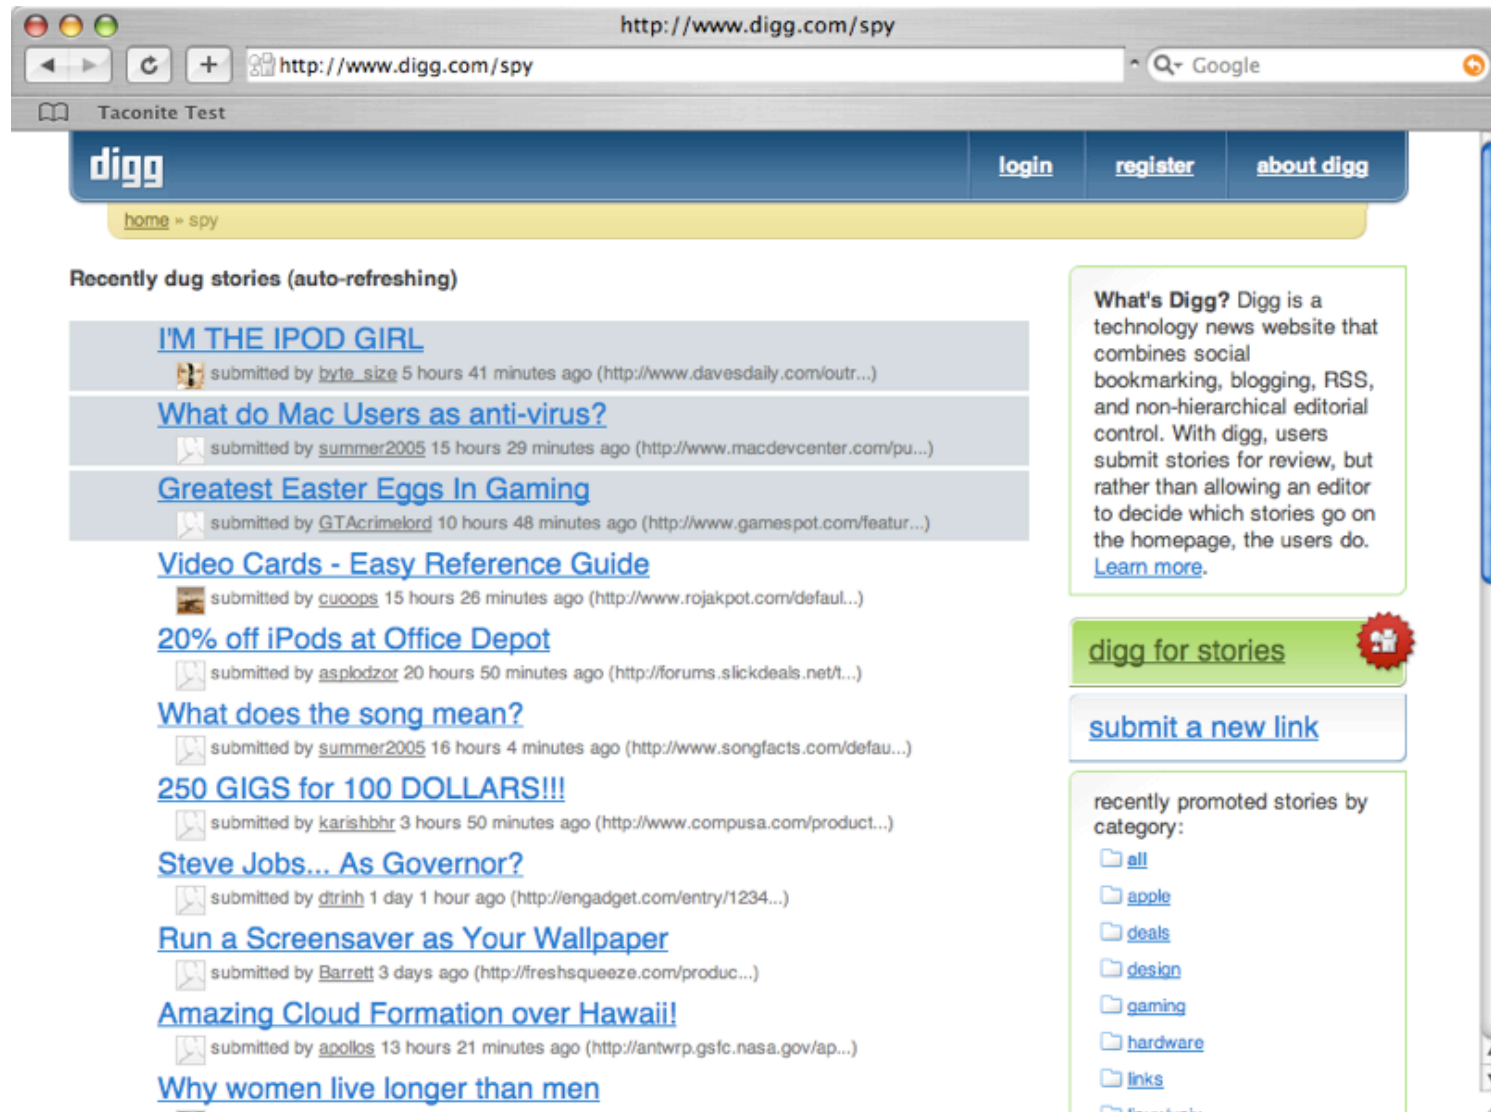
http://www.digg.com/spy

http://www.digg.com/spy

Google

Taconite Test

digg

login register about digg

home » spy

Recently dug stories (auto-refreshing)

I'M THE IPOD GIRL
submitted by byte_size 5 hours 41 minutes ago (http://www.davesdaily.com/outr...)

What do Mac Users as anti-virus?
submitted by summer2005 15 hours 29 minutes ago (http://www.macdevcenter.com/pu...)

Greatest Easter Eggs In Gaming
submitted by GTAcrimelord 10 hours 48 minutes ago (http://www.gamespot.com/featur...)

Video Cards - Easy Reference Guide
submitted by cuoops 15 hours 26 minutes ago (http://www.rojakpot.com/defaul...)

20% off iPods at Office Depot
submitted by asplodzor 20 hours 50 minutes ago (http://forums.slickdeals.net/t...)

What does the song mean?
submitted by summer2005 16 hours 4 minutes ago (http://www.songfacts.com/defau...)

250 GIGS for 100 DOLLARS!!!
submitted by karishbhr 3 hours 50 minutes ago (http://www.compusa.com/product...)

Steve Jobs... As Governor?
submitted by dtrinh 1 day 1 hour ago (http://engadget.com/entry/1234...)

Run a Screensaver as Your Wallpaper
submitted by Barrett 3 days ago (http://freshsqueeze.com/produc...)

Amazing Cloud Formation over Hawaii!
submitted by apollos 13 hours 21 minutes ago (http://antwrp.gsfc.nasa.gov/ap...)

Why women live longer than men

What's Digg? Digg is a technology news website that combines social bookmarking, blogging, RSS, and non-hierarchical editorial control. With digg, users submit stories for review, but rather than allowing an editor to decide which stories go on the homepage, the users do. Learn more.

digg for stories

submit a new link

recently promoted stories by category:

all
apple
deals
design
gaming
hardware
links